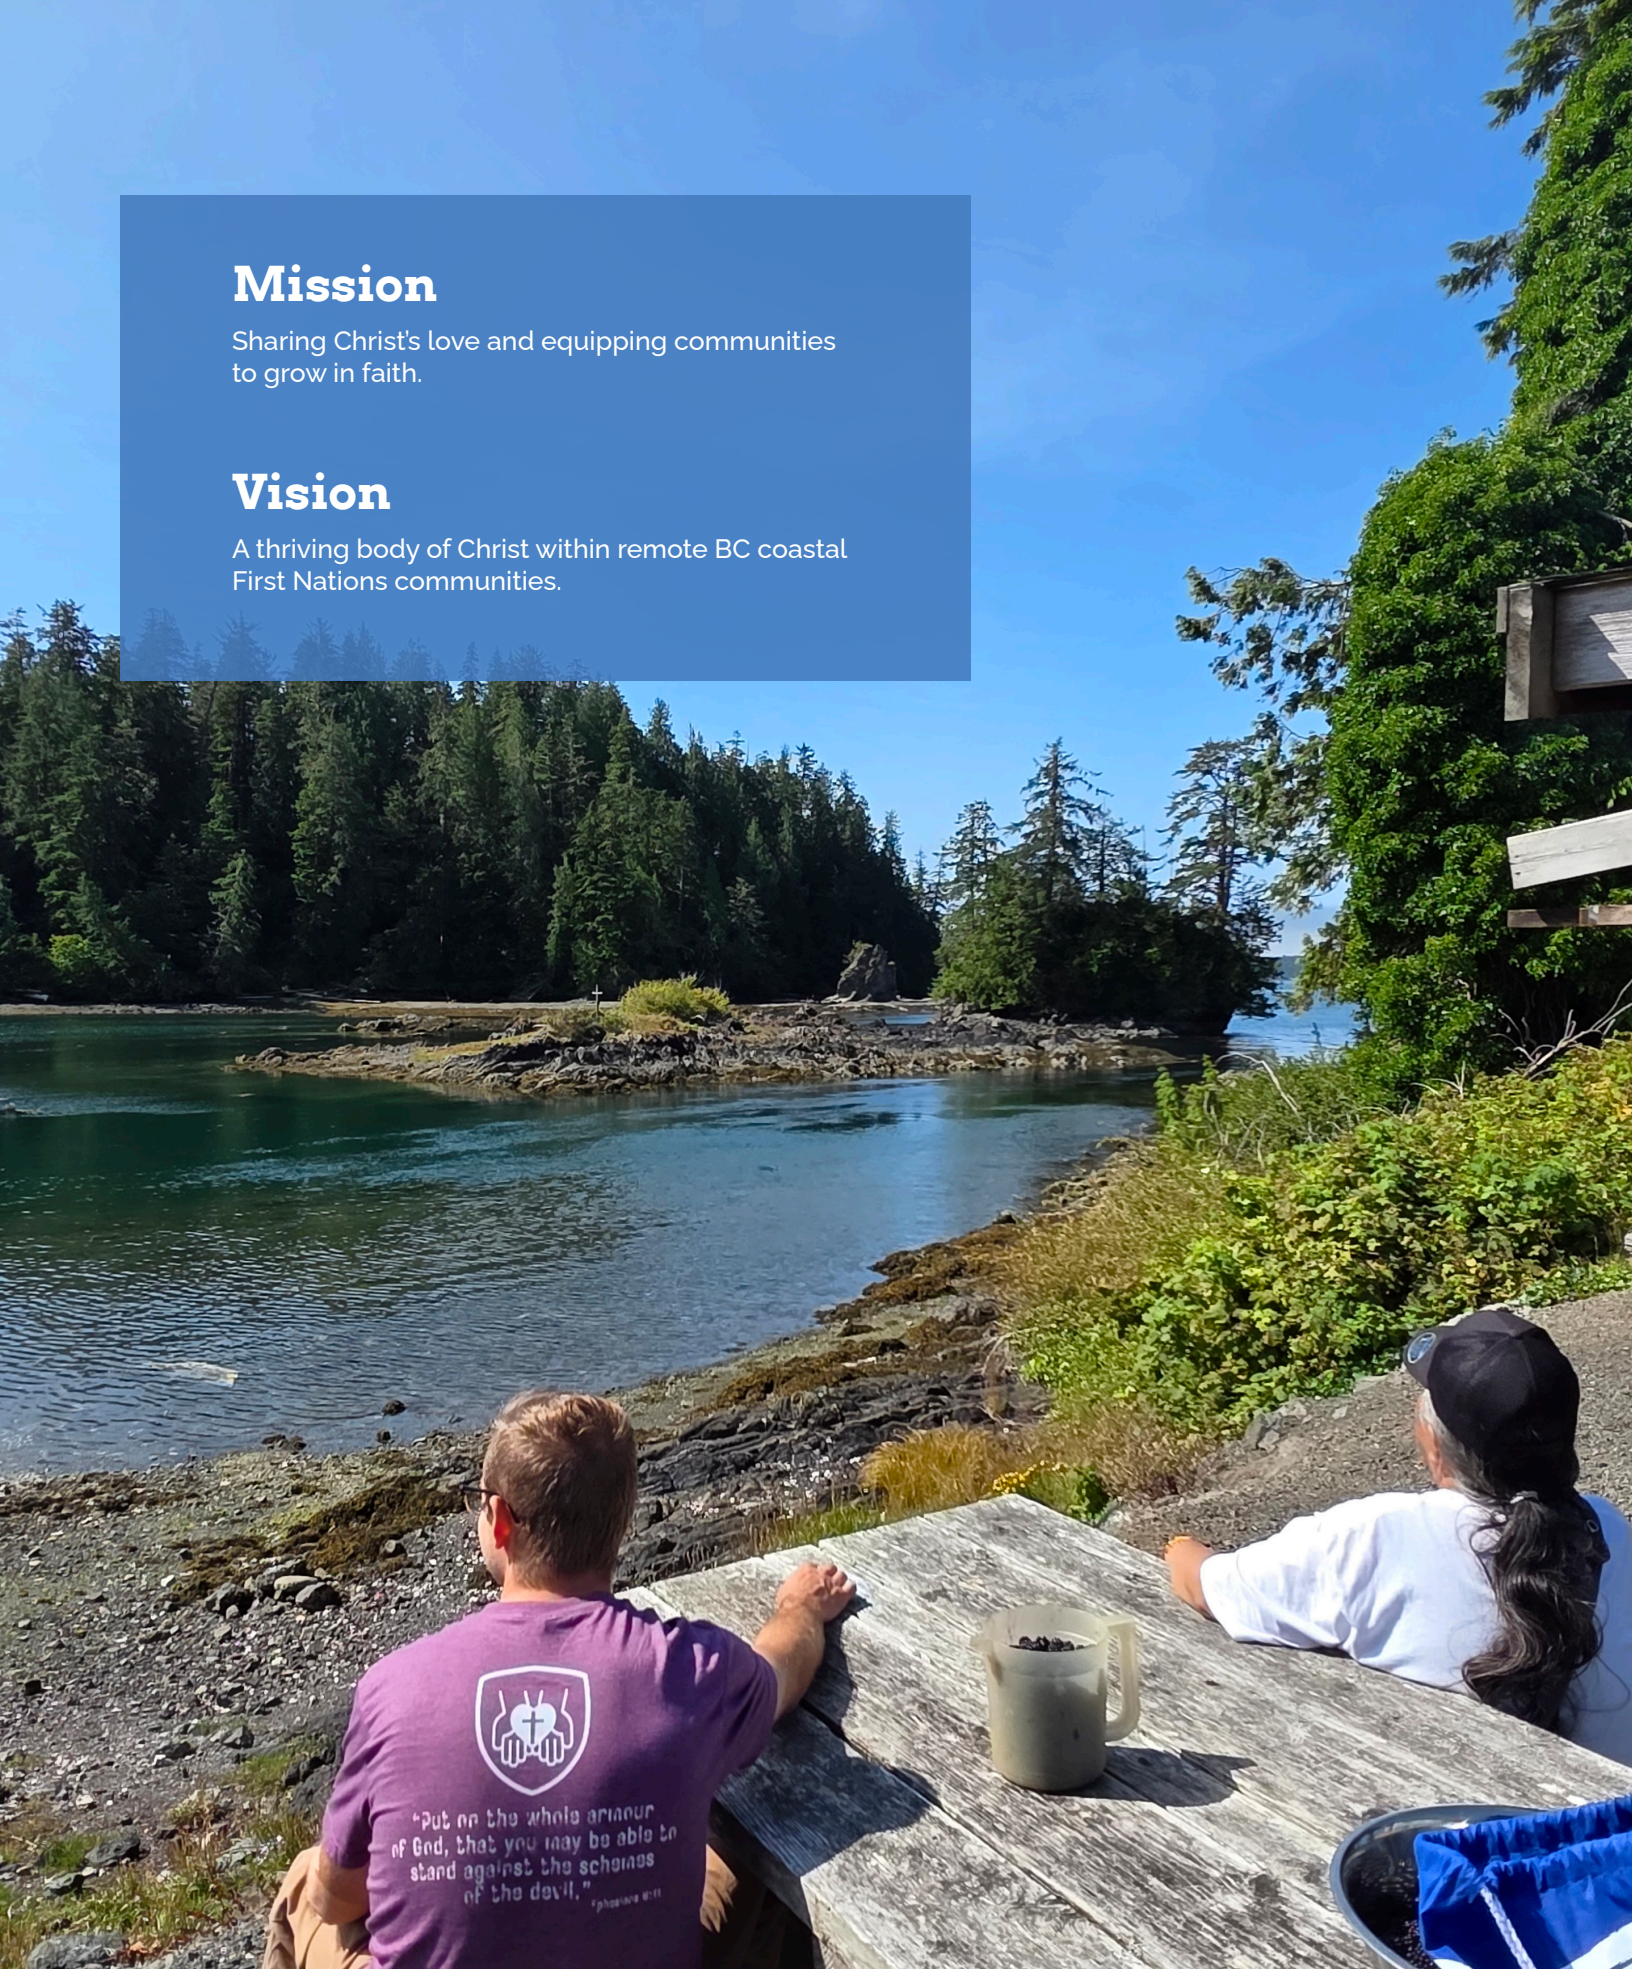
Mission

Sharing Christ's love and equipping communities to grow in faith.

Vision

A thriving body of Christ within remote BC coastal First Nations communities.

"Put on the whole armour of God, that you may be able to stand against the schemes of the devil." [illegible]